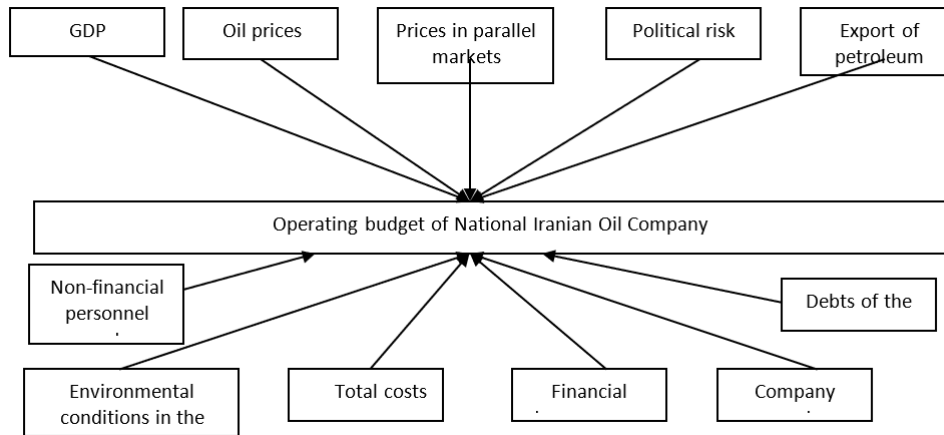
GDP

Oil prices

Prices in parallel markets

Political risk

Export of petroleum

Operating budget of National Iranian Oil Company

Non-financial personnel

Debts of the

Environmental conditions in the

Total costs

Financial

Company